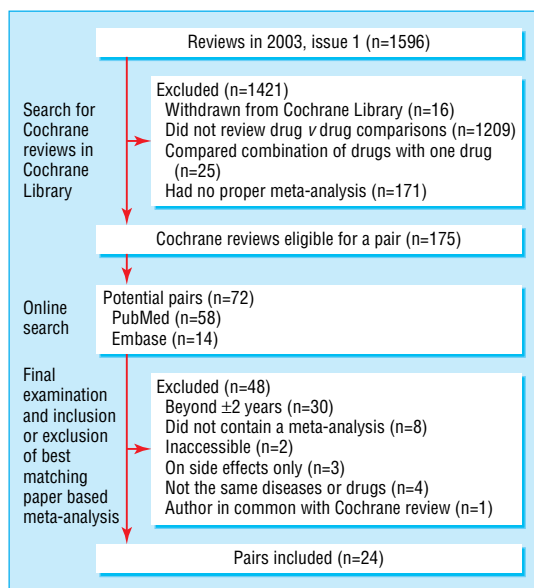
Reviews in 2003, issue 1 (n=1596)

Search for Cochrane reviews in Cochrane Library

Excluded (n=1421)
Withdrawn from Cochrane Library (n=16)
Did not review drug *v* drug comparisons (n=1209)
Compared combination of drugs with one drug (n=25)
Had no proper meta-analysis (n=171)

Cochrane reviews eligible for a pair (n=175)

Online search

Potential pairs (n=72)
PubMed (n=58)
Embase (n=14)

Final examination and inclusion or exclusion of best matching paper based meta-analysis

Excluded (n=48)
Beyond $\pm 2$ years (n=30)
Did not contain a meta-analysis (n=8)
Inaccessible (n=2)
On side effects only (n=3)
Not the same diseases or drugs (n=4)
Author in common with Cochrane review (n=1)

Pairs included (n=24)